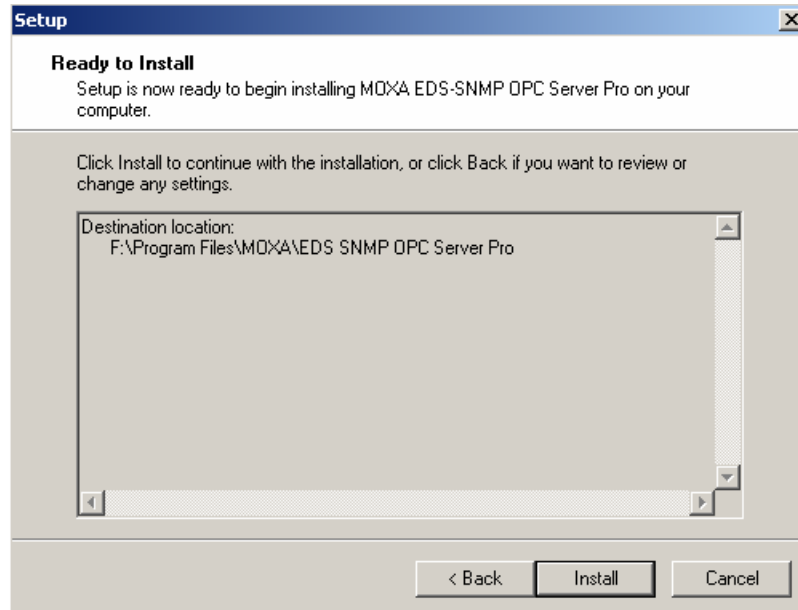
Setup

Ready to Install
Setup is now ready to begin installing MOXA EDS-SNMP OPC Server Pro on your computer.

Click Install to continue with the installation, or click Back if you want to review or change any settings.

Destination location:
F:\Program Files\MOXA\EDS SNMP OPC Server Pro

< Back
Install
Cancel